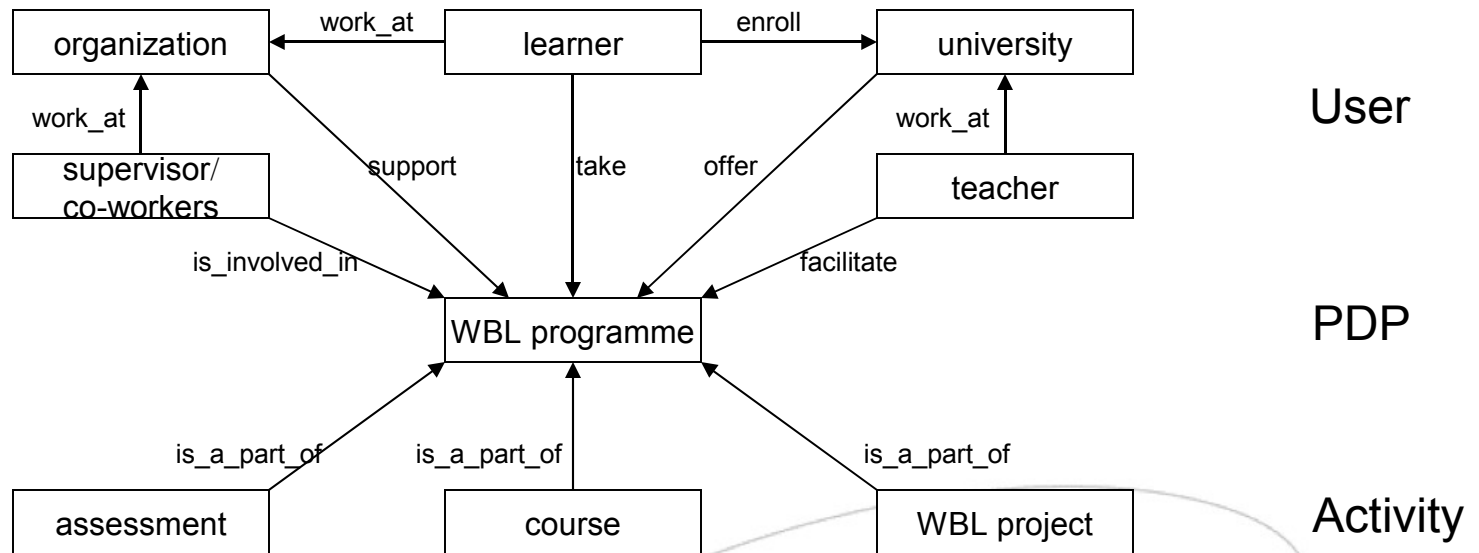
organization

work_at

learner

enroll

university

User

work_at

work_at

supervisor/ co-workers

support

take

offer

teacher

is_involved_in

facilitate

WBL programme

PDP

is_a_part_of

is_a_part_of

is_a_part_of

assessment

course

WBL project

Activity